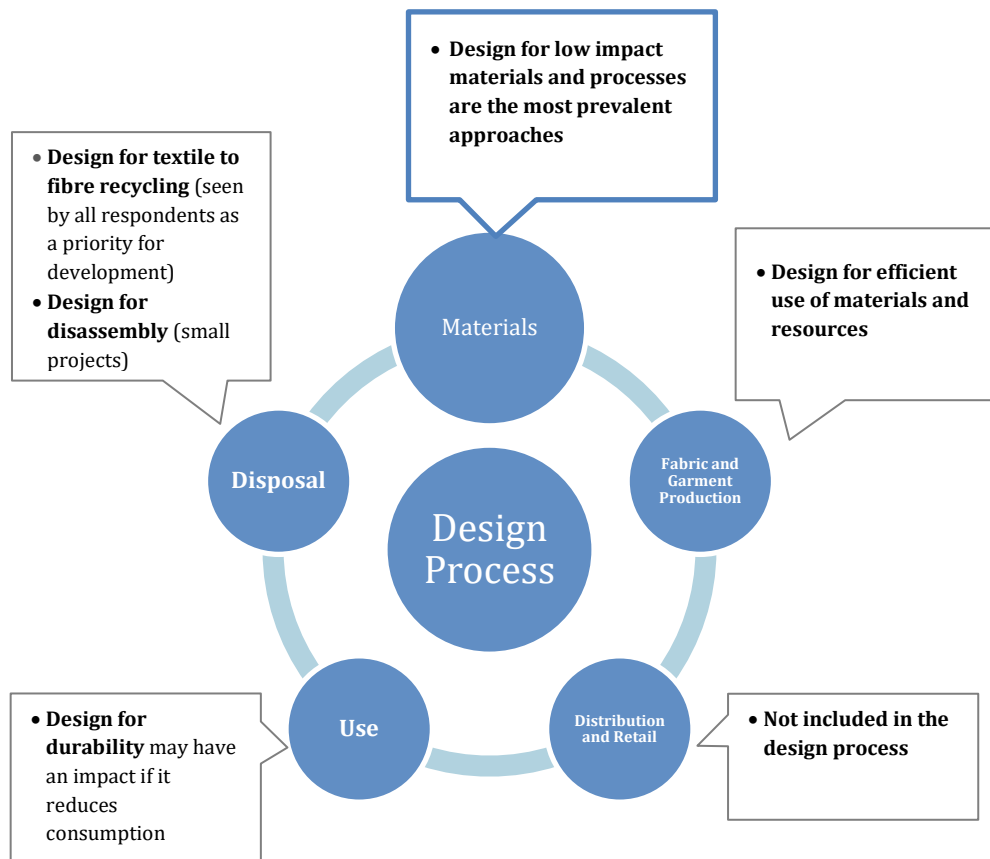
• Design for low impact materials and processes are the most prevalent approaches

• Design for textile to fibre recycling (seen by all respondents as a priority for development)
• Design for disassembly (small projects)

• Design for efficient use of materials and resources

Materials

Disposal

Design Process

Fabric and Garment Production

Use

Distribution and Retail

• Design for durability may have an impact if it reduces consumption

• Not included in the design process